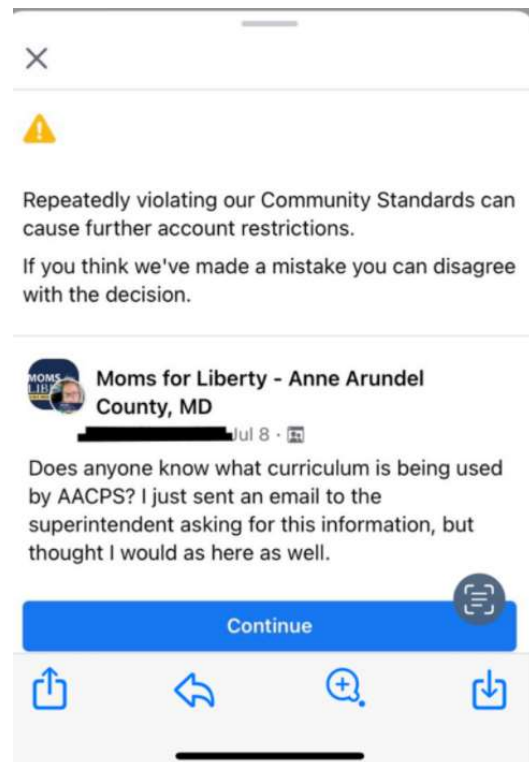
×

Repeatedly violating our Community Standards can cause further account restrictions.

If you think we've made a mistake you can disagree with the decision.

MOMS LIB

Moms for Liberty - Anne Arundel County, MD

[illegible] Jul 8 ·

Does anyone know what curriculum is being used by AACPS? I just sent an email to the superintendent asking for this information, but thought I would as here as well.

Continue